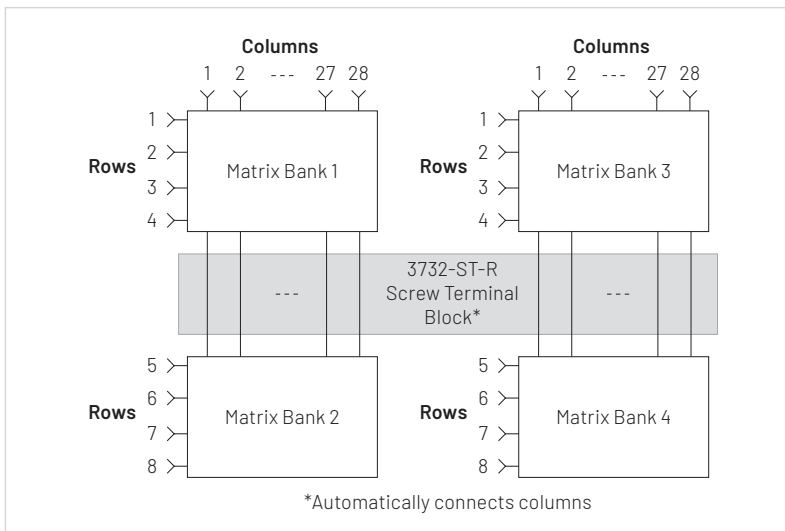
Columns
1 2 --- 27 28

Columns
1 2 --- 27 28

Rows
1
2
3
4
Matrix Bank 1

Rows
1
2
3
4
Matrix Bank 3

---
3732-ST-R Screw Terminal Block*
---

Rows
5
6
7
8
Matrix Bank 2

Rows
5
6
7
8
Matrix Bank 4

*Automatically connects columns